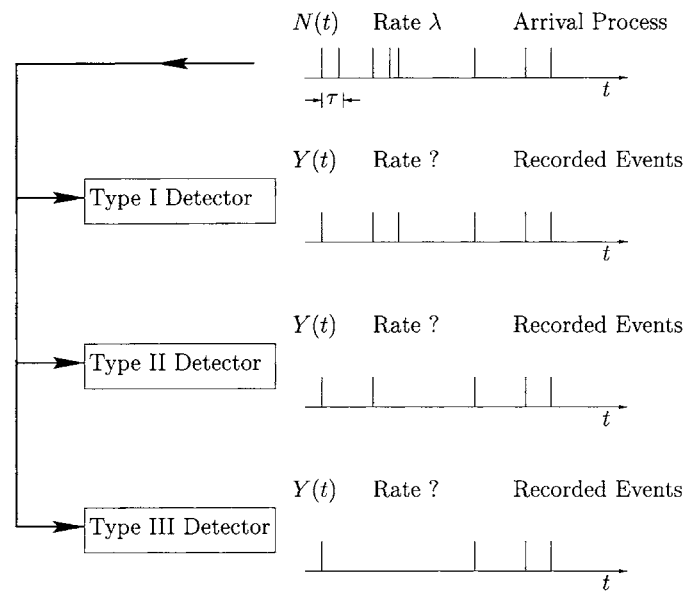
$N(t)$ Rate $\lambda$ Arrival Process

$\tau$

$t$

$Y(t)$ Rate ? Recorded Events

Type I Detector

$t$

$Y(t)$ Rate ? Recorded Events

Type II Detector

$t$

$Y(t)$ Rate ? Recorded Events

Type III Detector

$t$